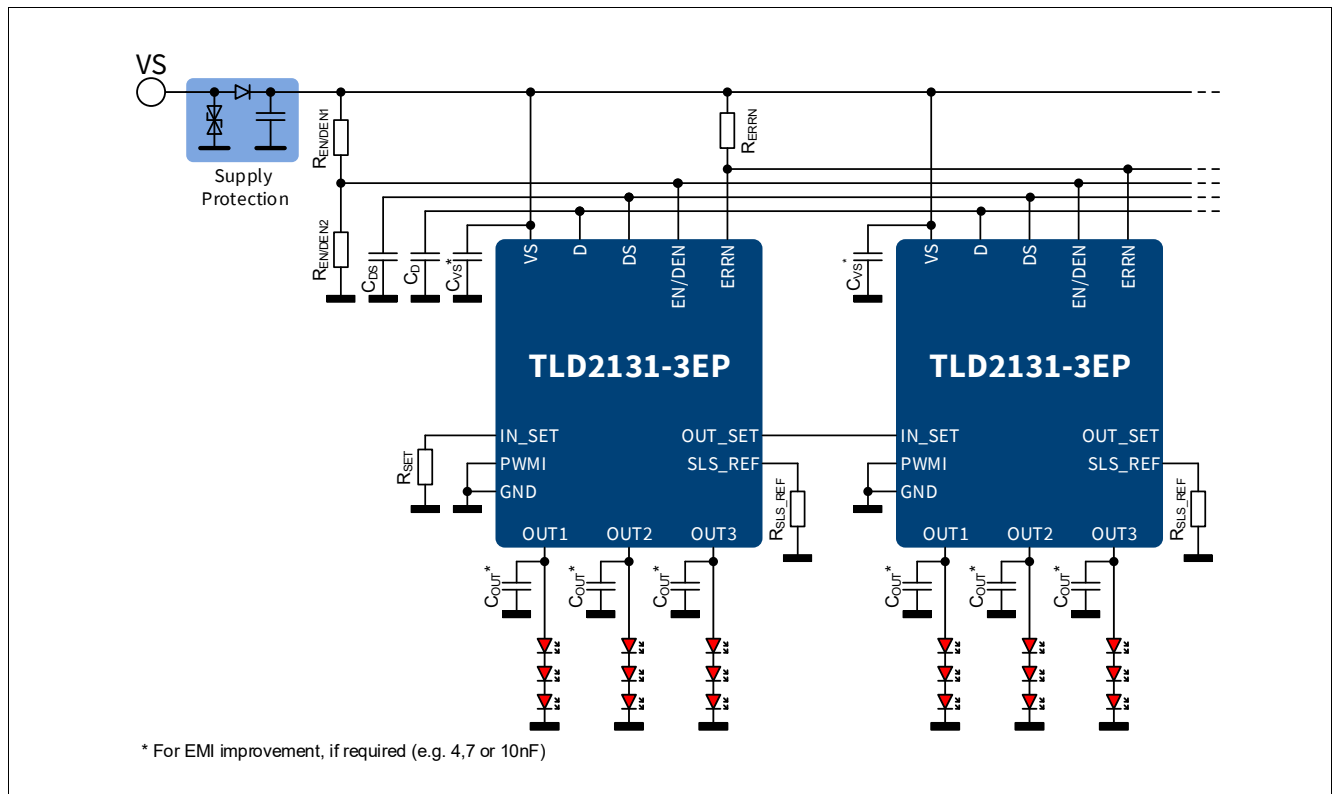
VS

Supply Protection

$R_{EN/DEN1}$

$R_{ERRN}$

$R_{EN/DEN2}$

$C_{DS}$ $C_D$ $C_{VS}^*$

VS D DS EN/DEN ERRN

TLD2131-3EP

IN_SET
PWMI
GND

OUT_SET
SLS_REF

$R_{SET}$

$R_{SLS\_REF}$

OUT1 OUT2 OUT3

$C_{OUT}^*$ $C_{OUT}^*$ $C_{OUT}^*$

$C_{VS}^*$

VS D DS EN/DEN ERRN

TLD2131-3EP

IN_SET
PWMI
GND

OUT_SET
SLS_REF

$R_{SLS\_REF}$

OUT1 OUT2 OUT3

$C_{OUT}^*$ $C_{OUT}^*$ $C_{OUT}^*$

* For EMI improvement, if required (e.g. 4,7 or 10nF)